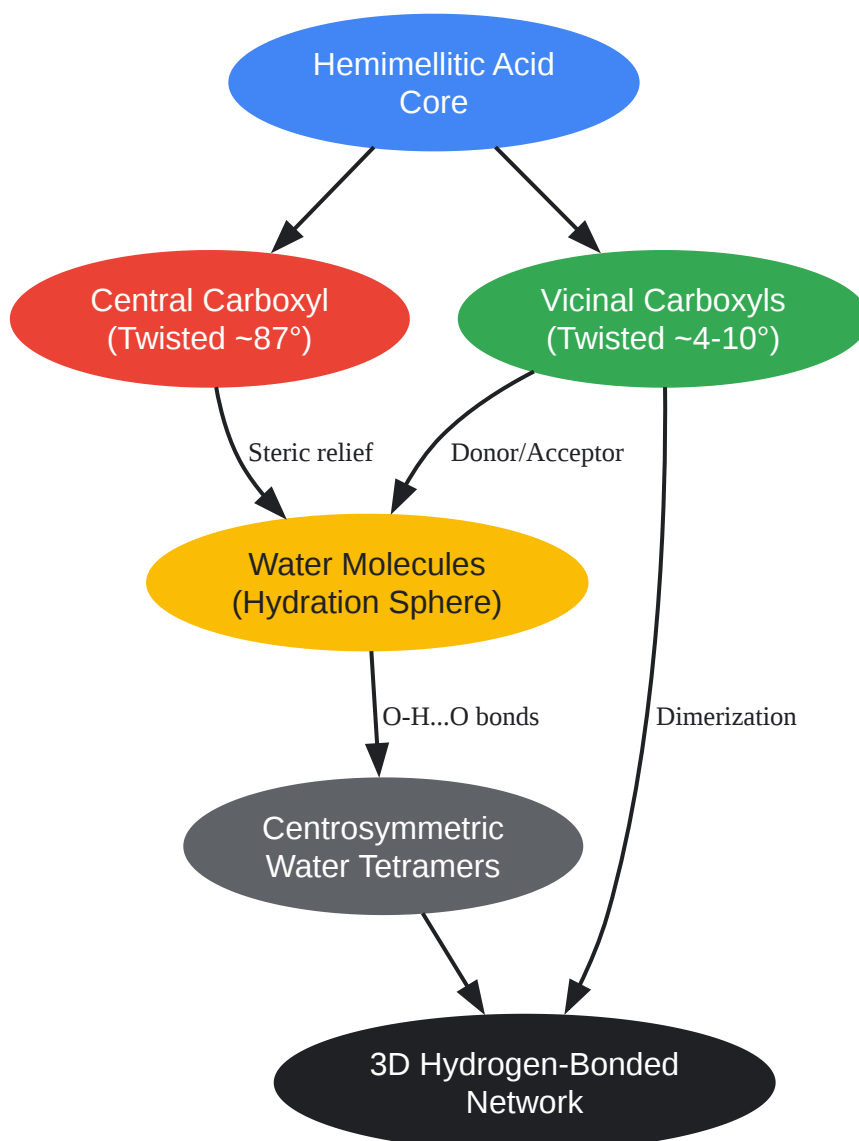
Hemimellitic Acid Core

Central Carboxyl (Twisted ~87°)

Vicinal Carboxyls (Twisted ~4-10°)

Steric relief

Donor/Acceptor

Water Molecules (Hydration Sphere)

O-H...O bonds

Dimerization

Centrosymmetric Water Tetramers

3D Hydrogen-Bonded Network